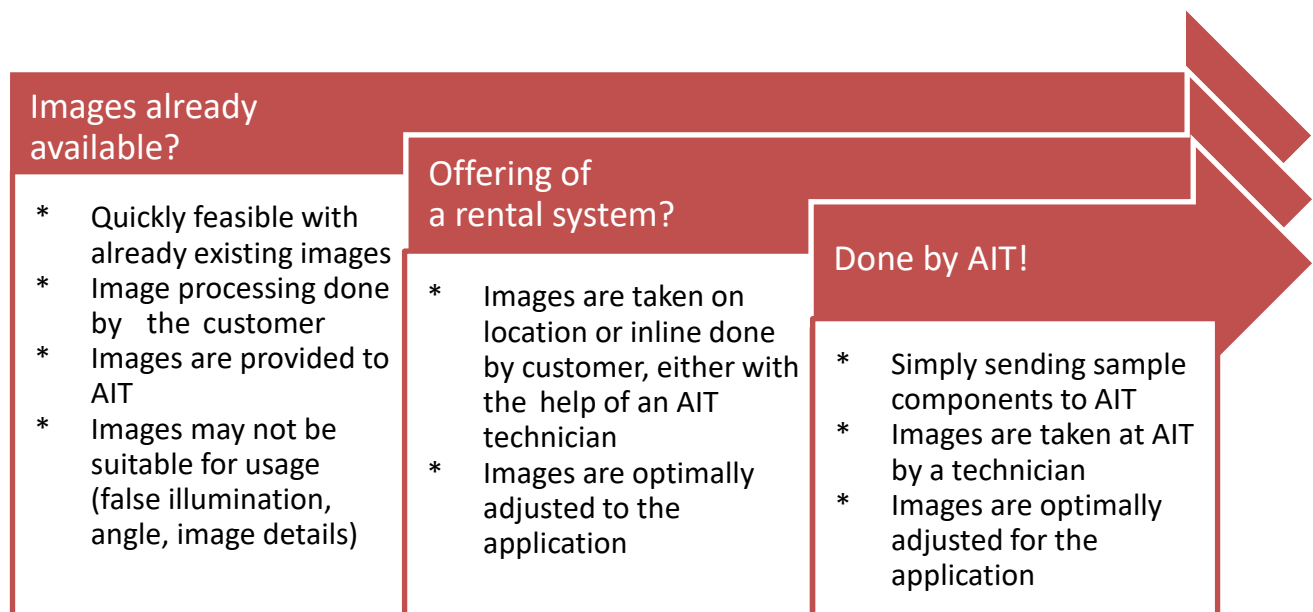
Images already available?

* Quickly feasible with already existing images
* Image processing done by the customer
* Images are provided to AIT
* Images may not be suitable for usage (false illumination, angle, image details)

Offering of a rental system?

* Images are taken on location or inline done by customer, either with the help of an AIT technician
* Images are optimally adjusted to the application

Done by AIT!

* Simply sending sample components to AIT
* Images are taken at AIT by a technician
* Images are optimally adjusted for the application